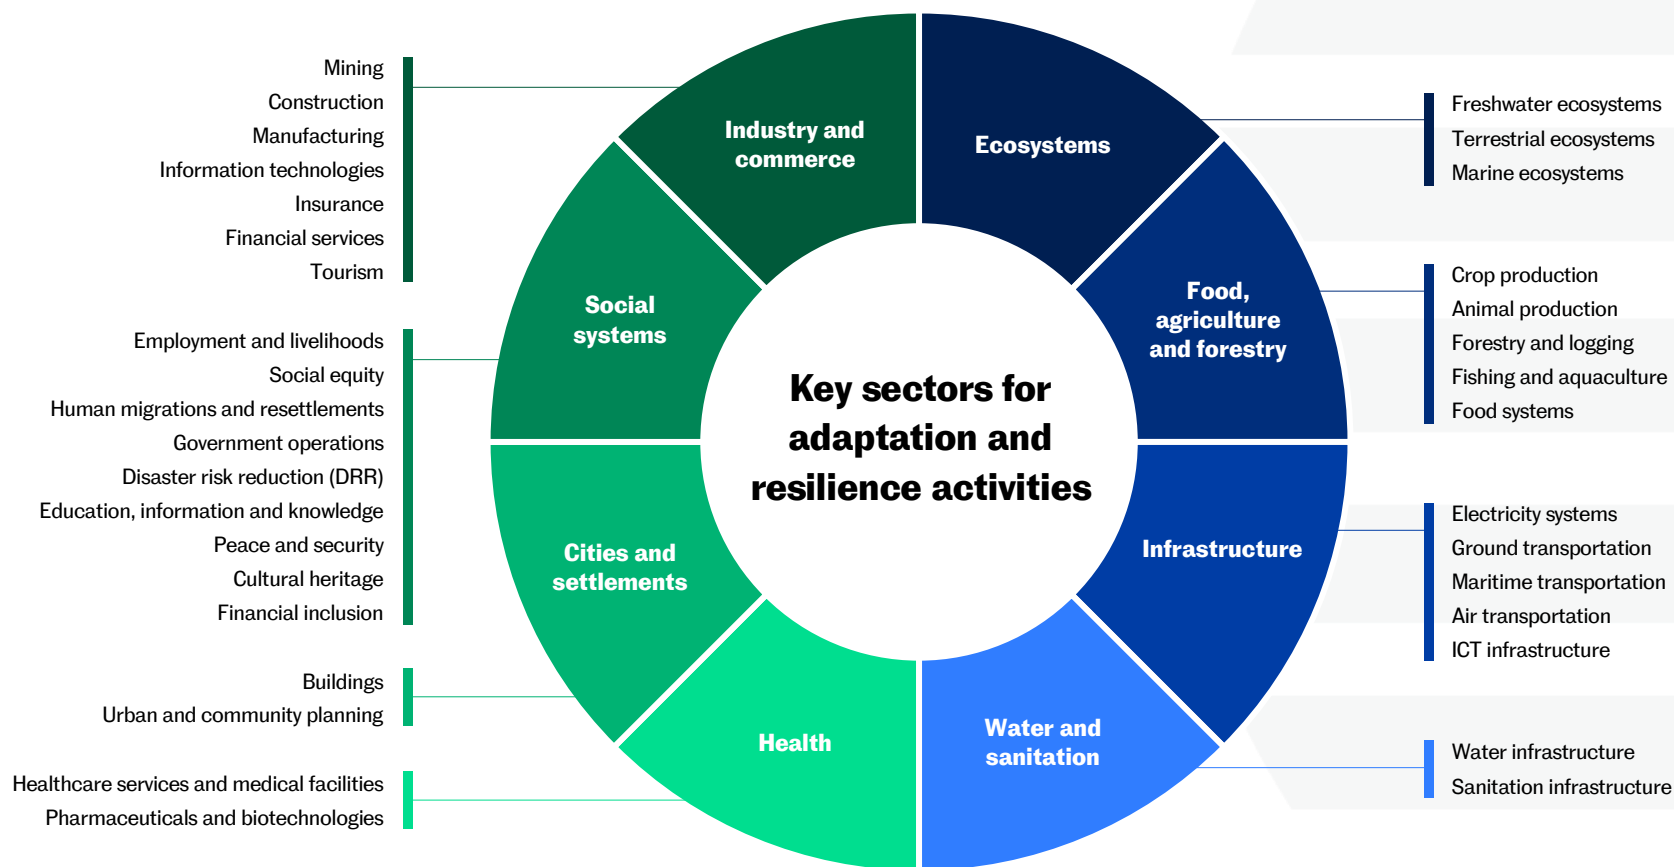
Key sectors for adaptation and resilience activities

Industry and commerce

Mining
Construction
Manufacturing
Information technologies
Insurance
Financial services
Tourism

Ecosystems

Freshwater ecosystems
Terrestrial ecosystems
Marine ecosystems

Social systems

Employment and livelihoods
Social equity
Human migrations and resettlements
Government operations
Disaster risk reduction (DRR)
Education, information and knowledge
Peace and security
Cultural heritage
Financial inclusion

Food, agriculture and forestry

Crop production
Animal production
Forestry and logging
Fishing and aquaculture
Food systems

Cities and settlements

Buildings
Urban and community planning

Infrastructure

Electricity systems
Ground transportation
Maritime transportation
Air transportation
ICT infrastructure

Health

Healthcare services and medical facilities
Pharmaceuticals and biotechnologies

Water and sanitation

Water infrastructure
Sanitation infrastructure